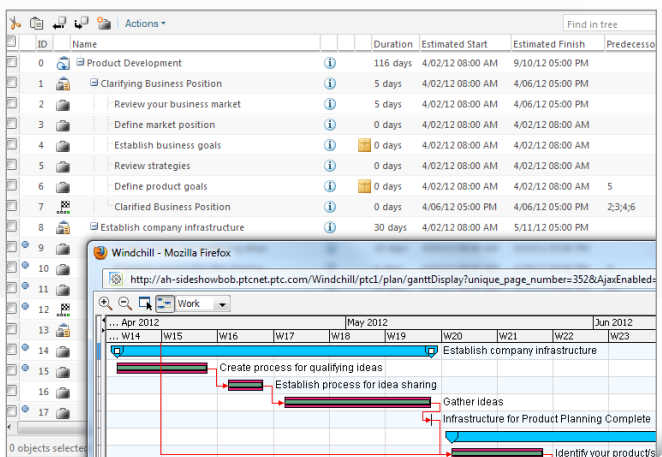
Actions ▾

Find in tree

| ID | Name | | | Duration | Estimated Start | Estimated Finish | Predecesso |
|---|---|---|---|---|---|---|---|
| 0 | Product Development | | | 116 days | 4/02/12 08:00 AM | 9/10/12 05:00 PM | |
| 1 | Clarifying Business Position | | | 5 days | 4/02/12 08:00 AM | 4/06/12 05:00 PM | |
| 2 | Review your business market | | | 5 days | 4/02/12 08:00 AM | 4/06/12 05:00 PM | |
| 3 | Define market position | | | 0 days | 4/02/12 08:00 AM | 4/02/12 08:00 AM | |
| 4 | Establish business goals | | | 0 days | 4/02/12 08:00 AM | 4/02/12 08:00 AM | |
| 5 | Review strategies | | | 0 days | 4/02/12 08:00 AM | 4/02/12 08:00 AM | |
| 6 | Define product goals | | | 0 days | 4/02/12 08:00 AM | 4/02/12 08:00 AM | 5 |
| 7 | Clarified Business Position | | | 0 days | 4/06/12 05:00 PM | 4/06/12 05:00 PM | 2;3;4;6 |
| 8 | Establish company infrastructure | | | 30 days | 4/02/12 08:00 AM | 5/11/12 05:00 PM | |
| 9 | | | | | | | |
| 10 | | | | | | | |
| 11 | | | | | | | |
| 12 | | | | | | | |
| 13 | | | | | | | |
| 14 | | | | | | | |
| 15 | | | | | | | |
| 16 | | | | | | | |
| 17 | | | | | | | |

0 objects selected

Windchill - Mozilla Firefox

http://ah-sideshowbob.ptcnet.ptc.com/Windchill/ptc1/plan/ganttDisplay?unique_page_number=352&AjaxEnabled=

Work

... Apr 2012 | May 2012 | Jun 2012
... W14 | W15 | W16 | W17 | W18 | W19 | W20 | W21 | W22 | W23

Establish company infrastructure
Create process for qualifying ideas
Establish process for idea sharing
Gather ideas
Infrastructure for Product Planning Complete
Identify your product/s